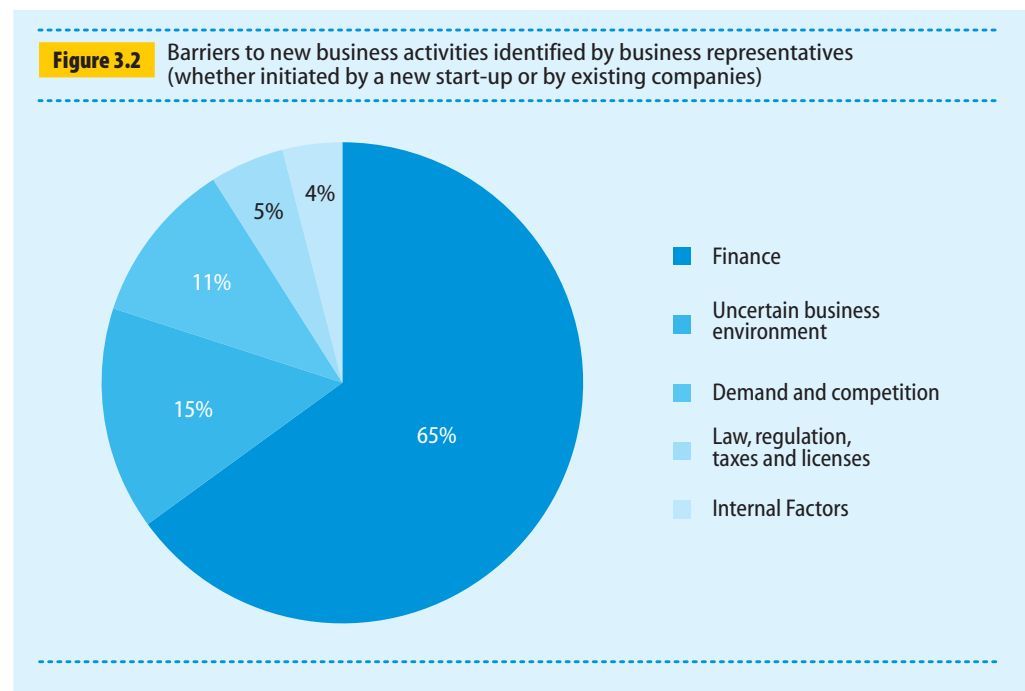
Figure 3.2 Barriers to new business activities identified by business representatives (whether initiated by a new start-up or by existing companies)

4%
5%
11%
15%
65%

Finance
Uncertain business environment
Demand and competition
Law, regulation, taxes and licenses
Internal Factors